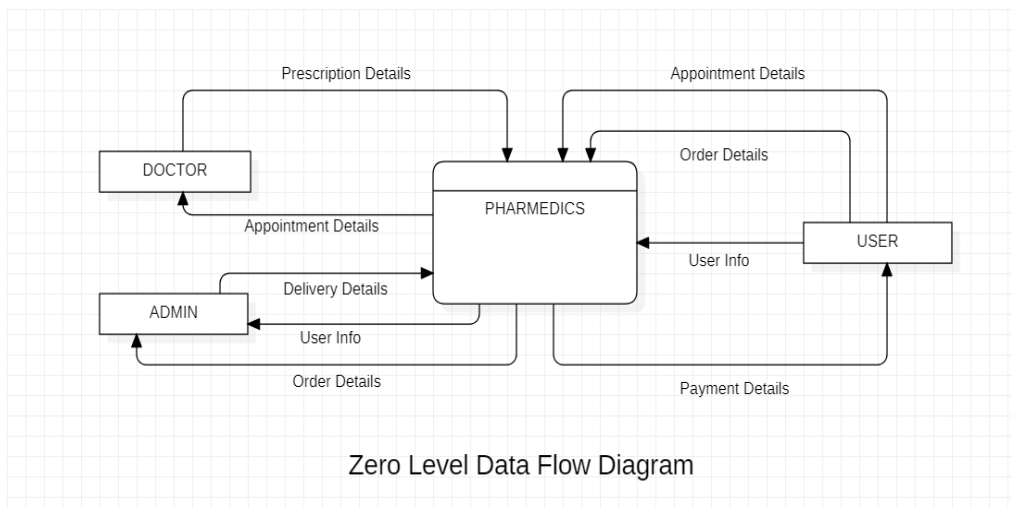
Prescription Details

Appointment Details

Order Details

DOCTOR

PHARMEDICS

Appointment Details

USER

User Info

Delivery Details

ADMIN

User Info

Order Details

Payment Details

Zero Level Data Flow Diagram